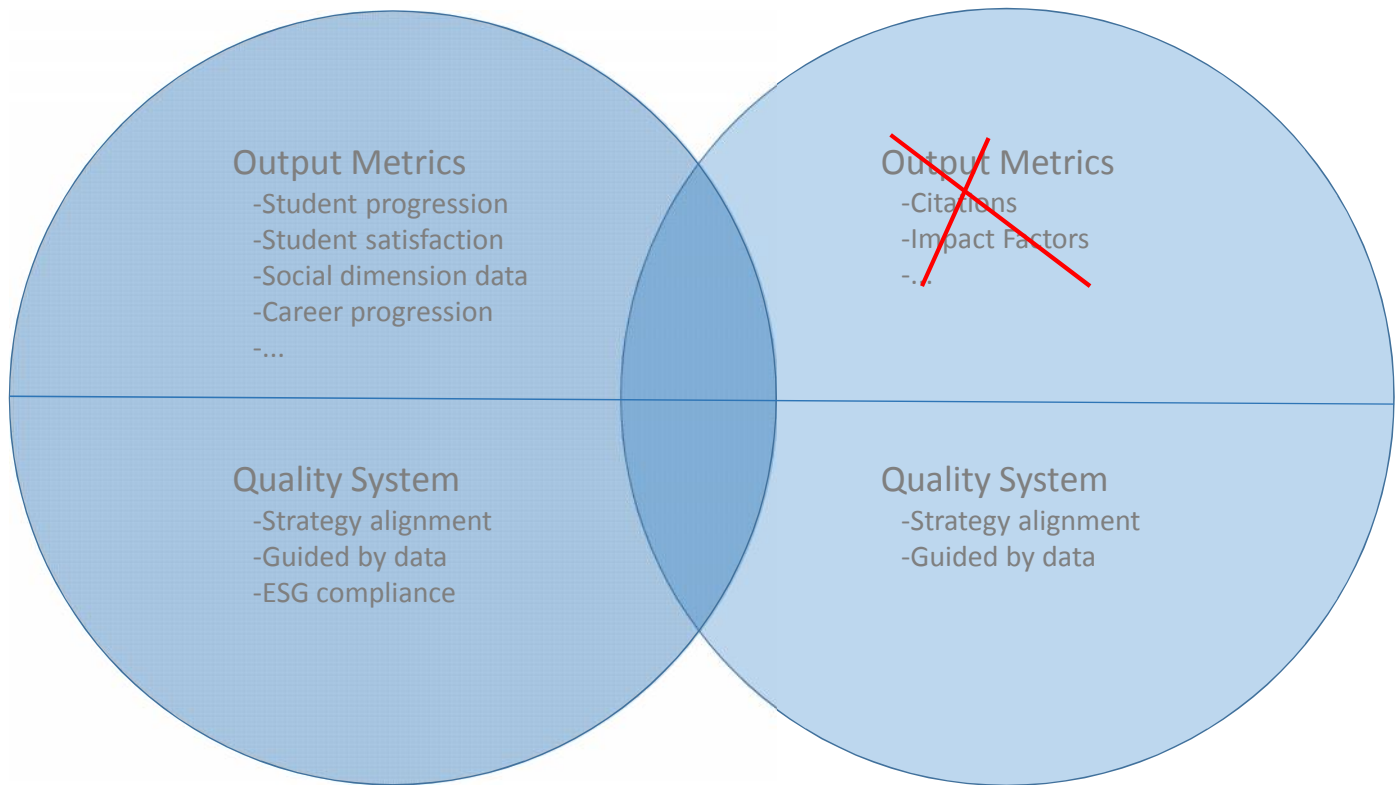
Output Metrics
-Student progression
-Student satisfaction
-Social dimension data
-Career progression
-...

Quality System
-Strategy alignment
-Guided by data
-ESG compliance

Output Metrics
-Citations
-Impact Factors
-...

Quality System
-Strategy alignment
-Guided by data